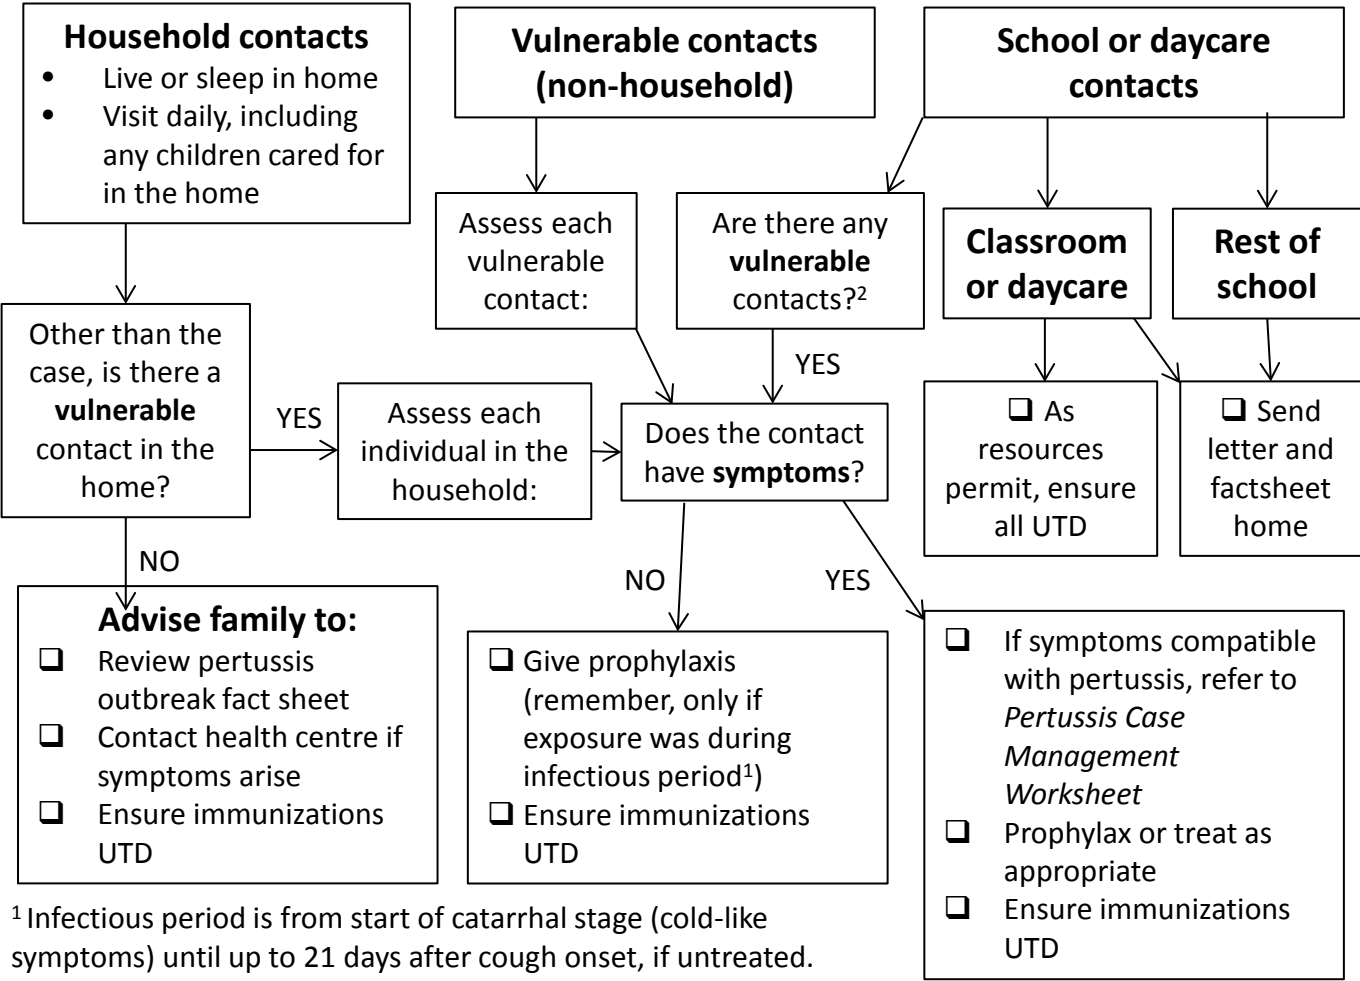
**Household contacts**
- Live or sleep in home
- Visit daily, including any children cared for in the home

**Vulnerable contacts (non-household)**

**School or daycare contacts**

Other than the case, is there a **vulnerable** contact in the home?

YES

Assess each individual in the household:

Assess each vulnerable contact:

Are there any **vulnerable** contacts?$^2$

YES

Does the contact have **symptoms**?

**Classroom or daycare**

**Rest of school**

❑ As resources permit, ensure all UTD

❑ Send letter and factsheet home

NO

**Advise family to:**
❑ Review pertussis outbreak fact sheet
❑ Contact health centre if symptoms arise
❑ Ensure immunizations UTD

NO

YES

❑ Give prophylaxis (remember, only if exposure was during infectious period$^1$)
❑ Ensure immunizations UTD

❑ If symptoms compatible with pertussis, refer to *Pertussis Case Management Worksheet*
❑ Prophylax or treat as appropriate
❑ Ensure immunizations UTD

$^1$ Infectious period is from start of catarrhal stage (cold-like symptoms) until up to 21 days after cough onset, if untreated.